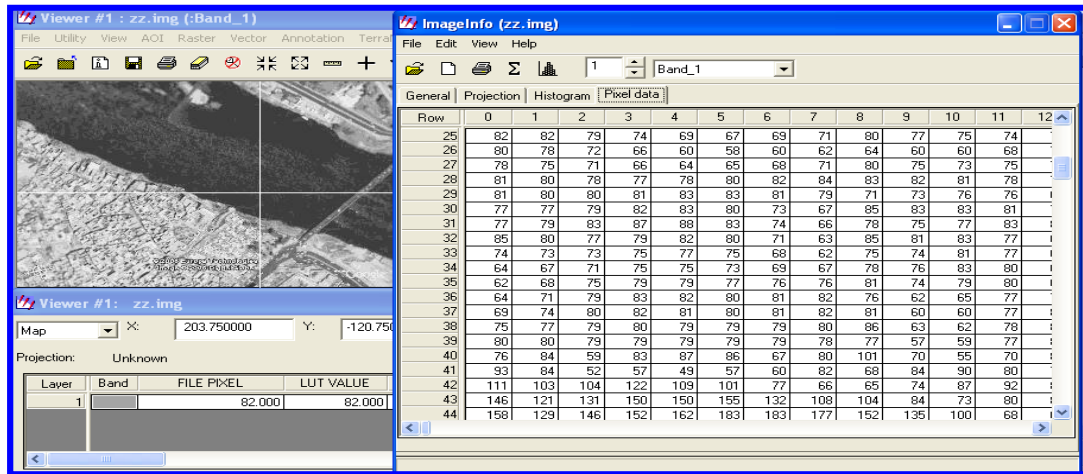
Viewer #1 : zz.img (:Band_1)
File Utility View AOI Raster Vector Annotation Terra

Viewer #1: zz.img
Map X: 203.750000 Y: -120.750
Projection: Unknown

| Layer | Band | FILE PIXEL | LUT VALUE |
|---|---|---|---|
| 1 | | 82.000 | 82.000 |

ImageInfo (zz.img)
File Edit View Help
1 Band_1
General Projection Histogram Pixel data

| Row | 0 | 1 | 2 | 3 | 4 | 5 | 6 | 7 | 8 | 9 | 10 | 11 | 12 |
|---|---|---|---|---|---|---|---|---|---|---|---|---|---|
| 25 | 82 | 82 | 79 | 74 | 69 | 67 | 69 | 71 | 80 | 77 | 75 | 74 | |
| 26 | 80 | 78 | 72 | 66 | 60 | 58 | 60 | 62 | 64 | 60 | 60 | 68 | |
| 27 | 78 | 75 | 71 | 66 | 64 | 65 | 68 | 71 | 80 | 75 | 73 | 75 | |
| 28 | 81 | 80 | 78 | 77 | 78 | 80 | 82 | 84 | 83 | 82 | 81 | 78 | |
| 29 | 81 | 80 | 80 | 81 | 83 | 83 | 81 | 79 | 71 | 73 | 76 | 76 | |
| 30 | 77 | 77 | 79 | 82 | 83 | 80 | 73 | 67 | 85 | 83 | 83 | 81 | |
| 31 | 77 | 79 | 83 | 87 | 88 | 83 | 74 | 66 | 78 | 75 | 77 | 83 | |
| 32 | 85 | 80 | 77 | 79 | 82 | 80 | 71 | 63 | 85 | 81 | 83 | 77 | |
| 33 | 74 | 73 | 73 | 75 | 77 | 75 | 68 | 62 | 75 | 74 | 81 | 77 | |
| 34 | 64 | 67 | 71 | 75 | 75 | 73 | 69 | 67 | 78 | 76 | 83 | 80 | |
| 35 | 62 | 68 | 75 | 79 | 79 | 77 | 76 | 76 | 81 | 74 | 79 | 80 | |
| 36 | 64 | 71 | 79 | 83 | 82 | 80 | 81 | 82 | 76 | 62 | 65 | 77 | |
| 37 | 69 | 74 | 80 | 82 | 81 | 80 | 81 | 82 | 81 | 60 | 60 | 77 | |
| 38 | 75 | 77 | 79 | 80 | 79 | 79 | 79 | 80 | 86 | 63 | 62 | 78 | |
| 39 | 80 | 80 | 79 | 79 | 79 | 79 | 79 | 78 | 77 | 57 | 59 | 77 | |
| 40 | 76 | 84 | 59 | 83 | 87 | 86 | 67 | 80 | 101 | 70 | 55 | 70 | |
| 41 | 93 | 84 | 52 | 57 | 49 | 57 | 60 | 82 | 68 | 84 | 90 | 80 | |
| 42 | 111 | 103 | 104 | 122 | 109 | 101 | 77 | 66 | 65 | 74 | 87 | 92 | |
| 43 | 146 | 121 | 131 | 150 | 150 | 155 | 132 | 108 | 104 | 84 | 73 | 80 | |
| 44 | 158 | 129 | 146 | 152 | 162 | 183 | 183 | 177 | 152 | 135 | 100 | 68 | |